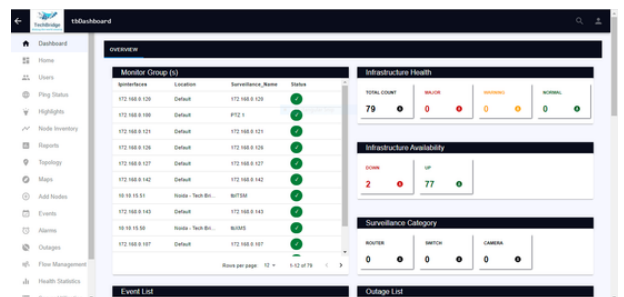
Techbridge

tbDashboard

Dashboard
Home
Users
Ping Status
Highlights
Node Inventory
Reports
Topology
Maps
Add Nodes
Events
Alarms
Outages
Flow Management
Health Statistics

OVERVIEW

Monitor Group (s)

| IpInterfaces | Location | Surveillance_Name | Status |
|---|---|---|---|
| 172.168.0.120 | Default | 172.168.0.120 | ✓ |
| 172.168.0.108 | Default | PTZ 1 | ✓ |
| 172.168.0.121 | Default | 172.168.0.121 | ✓ |
| 172.168.0.126 | Default | 172.168.0.126 | ✓ |
| 172.168.0.127 | Default | 172.168.0.127 | ✓ |
| 172.168.0.142 | Default | 172.168.0.142 | ✓ |
| 10.10.15.51 | Noida - Tech Bri... | tbTSM | ✓ |
| 172.168.0.143 | Default | 172.168.0.143 | ✓ |
| 10.10.15.50 | Noida - Tech Bri... | tbNMS | ✓ |
| 172.168.0.107 | Default | 172.168.0.107 | ✓ |

Rows per page: 10 ▾ 1-10 of 79 ‹ ›

Infrastructure Health

TOTAL COUNT 79
MAJORS 0
WARNING 0
NORMAL 0

Infrastructure Availability

DOWN 2
UP 77

Surveillance Category

ROUTER 0
SWITCH 0
CAMERA 0

Event List

Outage List